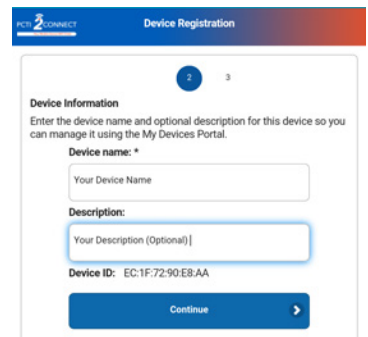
PCTI 2 CONNECT

Device Registration

2 3

Device Information

Enter the device name and optional description for this device so you can manage it using the My Devices Portal.

Device name: *

Your Device Name

Description:

Your Description (Optional)

Device ID: EC:1F:72:90:E8:AA

Continue